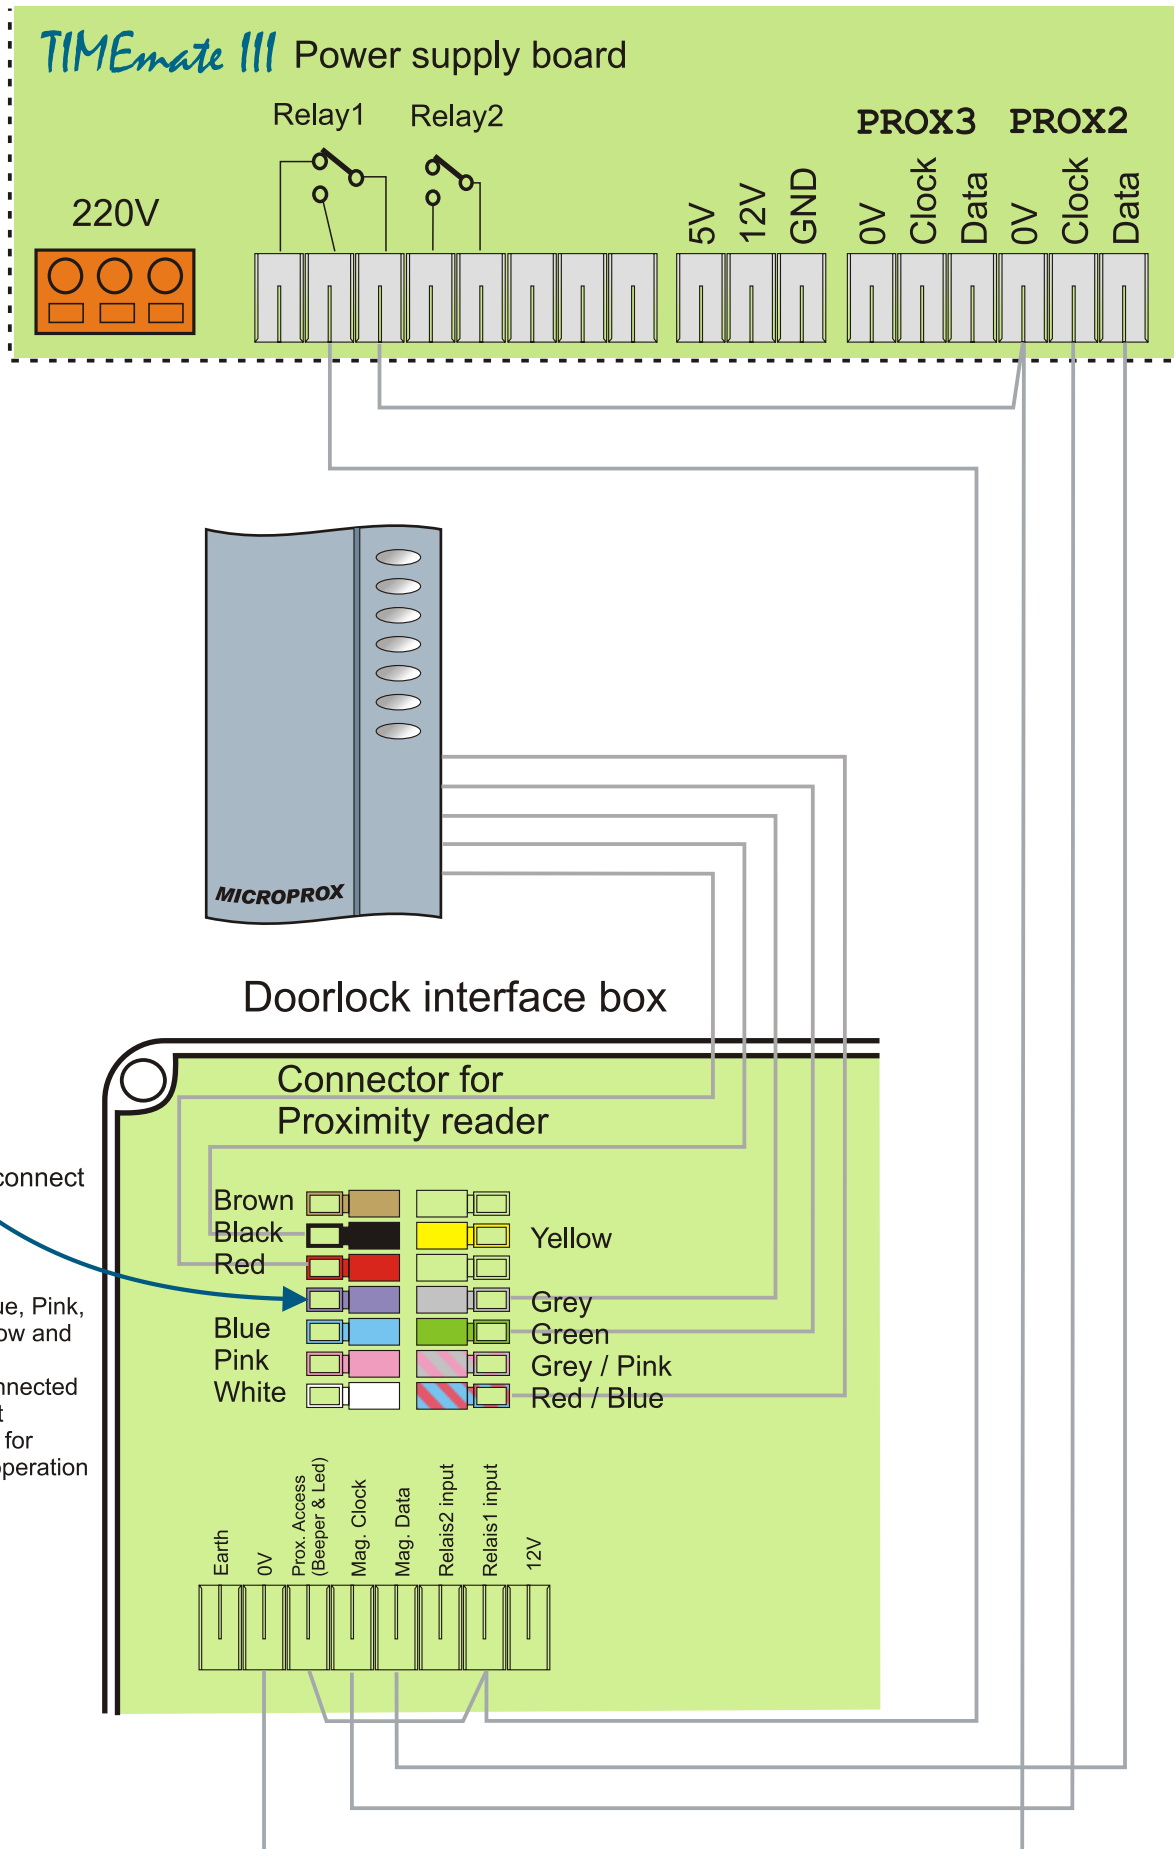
TIMEmate III Power supply board

Relay1 Relay2

PROX3 PROX2

220V

5V 12V GND 0V Clock Data 0V Clock Data

MICROPROX

Doorlock interface box

Connector for
Proximity reader

connect

ue, Pink,
ow and

nnected
t
for
peration

Brown
Black
Red

Blue
Pink
White

Yellow

Grey
Green
Grey / Pink
Red / Blue

Earth
0V
Prox. Access (Beeper & Led)
Mag. Clock
Mag. Data
Relais2 input
Relais1 input
12V